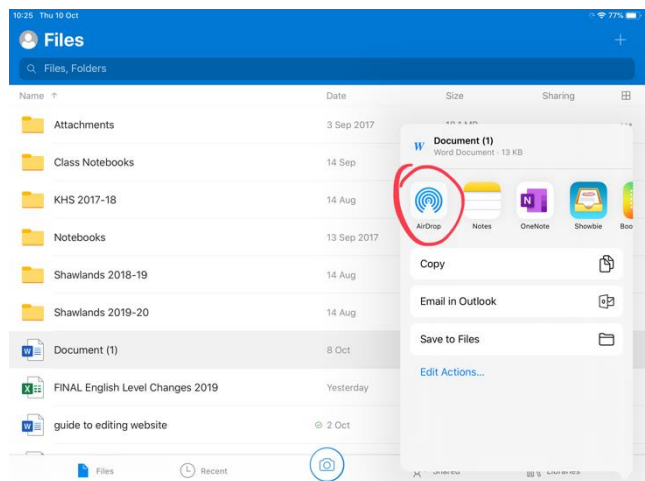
10:25 Thu 10 Oct

77%

Files

+

Files, Folders

Name ↑

Date

Size

Sharing

Attachments

3 Sep 2017

Class Notebooks

14 Sep

KHS 2017-18

14 Aug

Notebooks

13 Sep 2017

Shawlands 2018-19

14 Aug

Shawlands 2019-20

14 Aug

Document (1)

8 Oct

FINAL English Level Changes 2019

Yesterday

guide to editing website

2 Oct

Files

Recent

Document (1)

Word Document · 13 KB

AirDrop

Notes

OneNote

Showbie

Boo

Copy

Email in Outlook

Save to Files

Edit Actions...